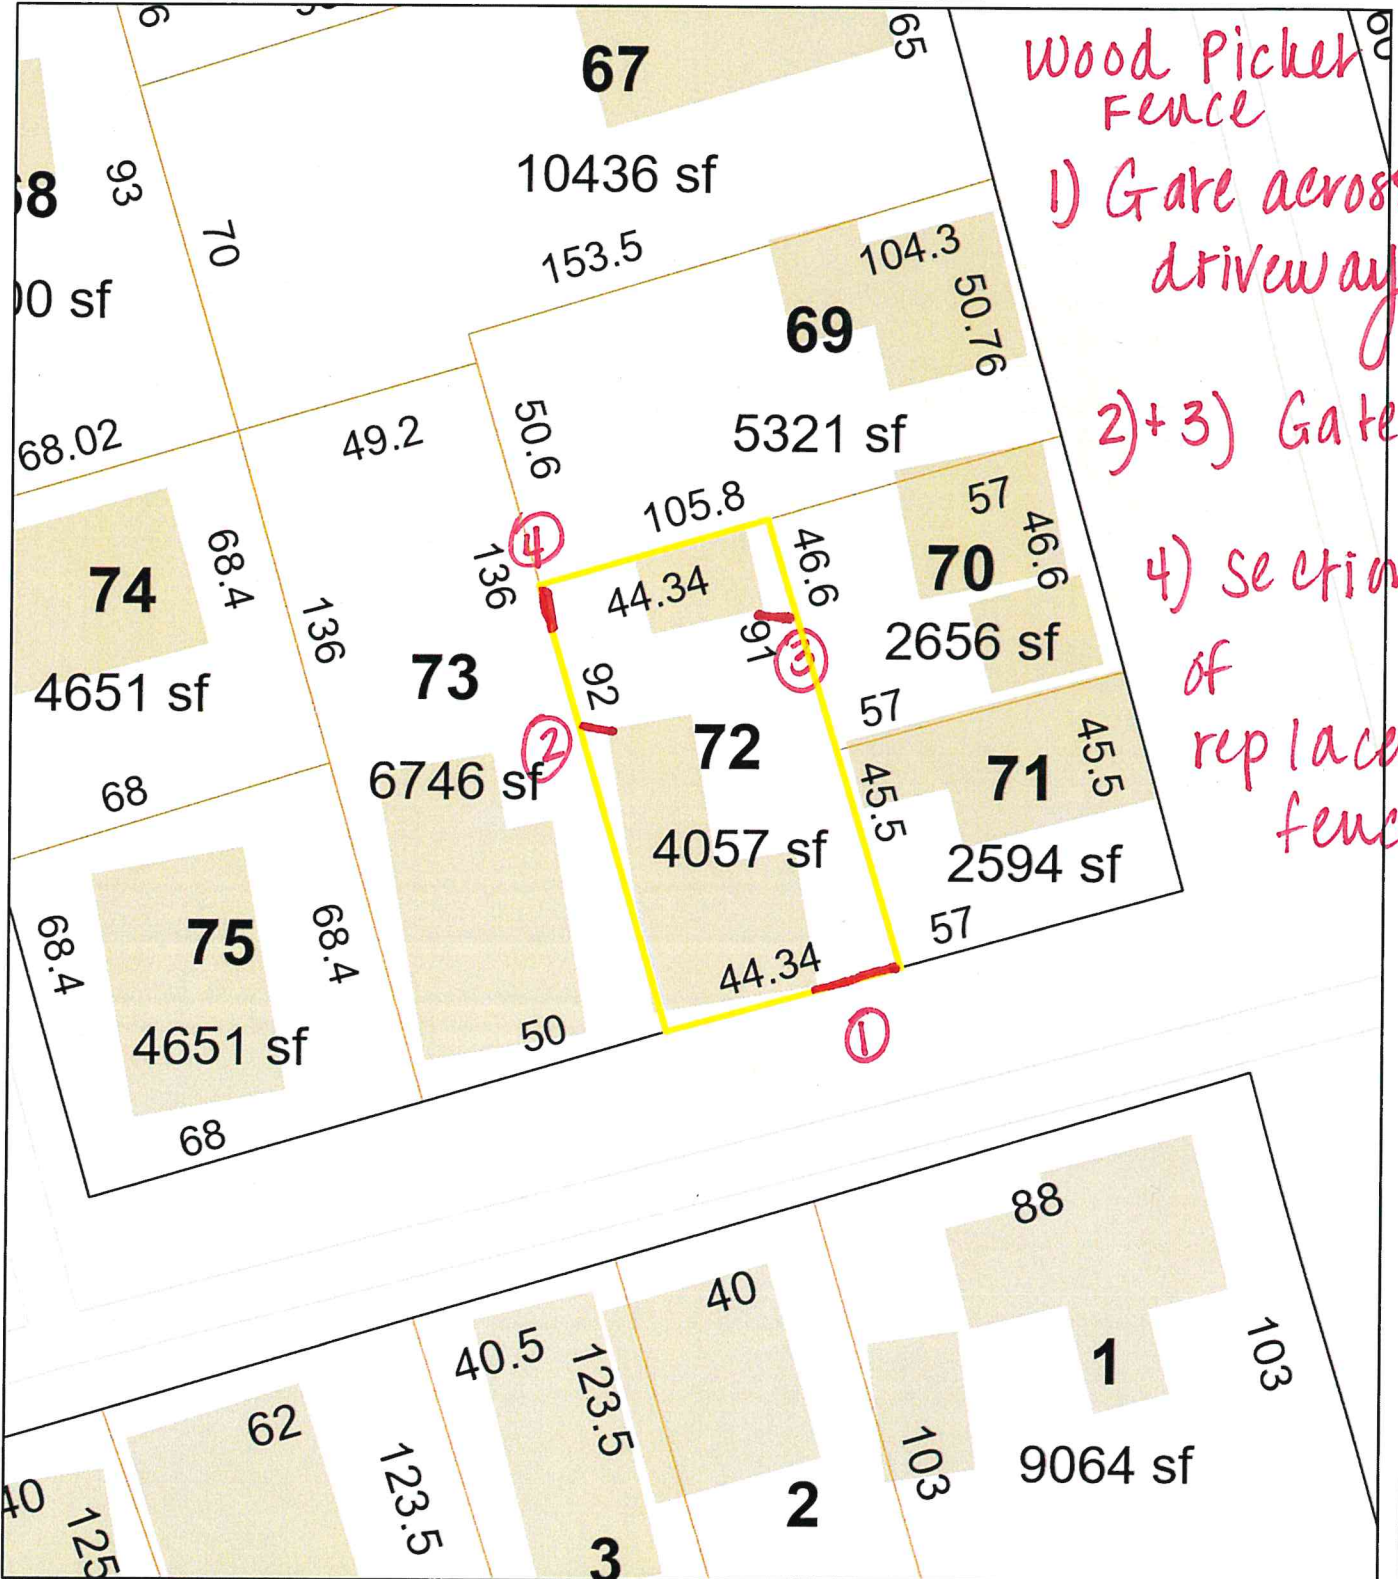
6
67
65
10436 sf
68
93
70
00 sf
153.5
104.3
69
50.76
5321 sf
68.02
49.2
50.6
105.8
57
70
46.6
2656 sf
74
68.4
4651 sf
136
136
73
6746 sf
44.34
46.6
91
92
72
4057 sf
57
71
45.5
45.5
2594 sf
68
75
68.4
68.4
4651 sf
68
50
44.34
57
88
40
1
103
40.5
123.5
62
123.5
103
9064 sf
2
3
40
125

Wood Picket Fence
1) Gate across driveway
2)+3) Gate
4) section of replace fence